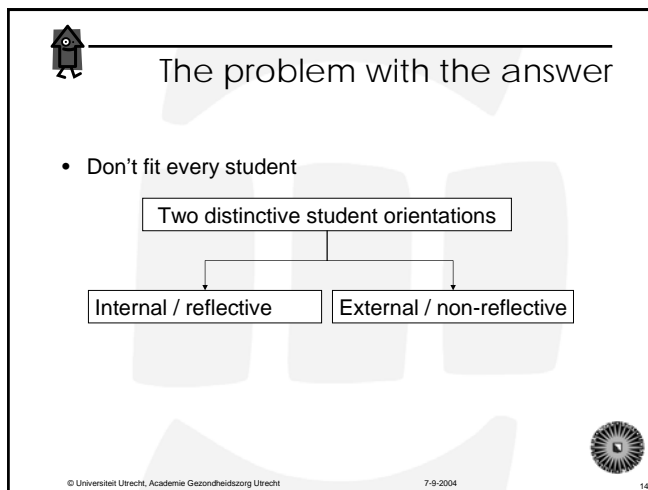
The problem with the answer

• Don't fit every student

Two distinctive student orientations

Internal / reflective

External / non-reflective

© Universiteit Utrecht, Academie Gezondheidszorg Utrecht 7-9-2004 14